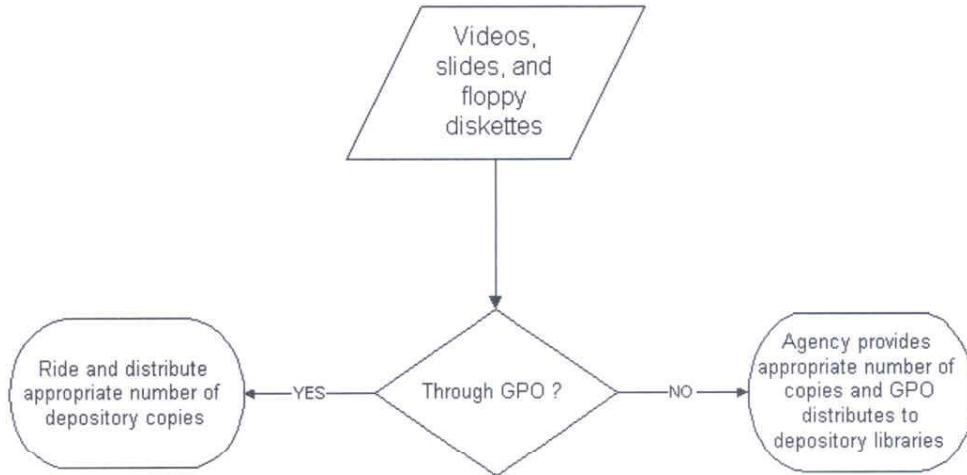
Videos, slides, and floppy diskettes

Through GPO ?

YES

NO

Ride and distribute appropriate number of depository copies

Agency provides appropriate number of copies and GPO distributes to depository libraries